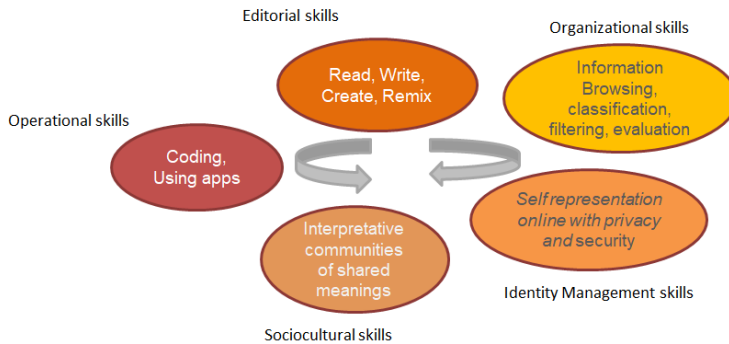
Editorial skills

Read, Write, Create, Remix

Organizational skills

Information Browsing, classification, filtering, evaluation

Operational skills

Coding, Using apps

Self representation online with privacy and security

Identity Management skills

Interpretative communities of shared meanings

Sociocultural skills